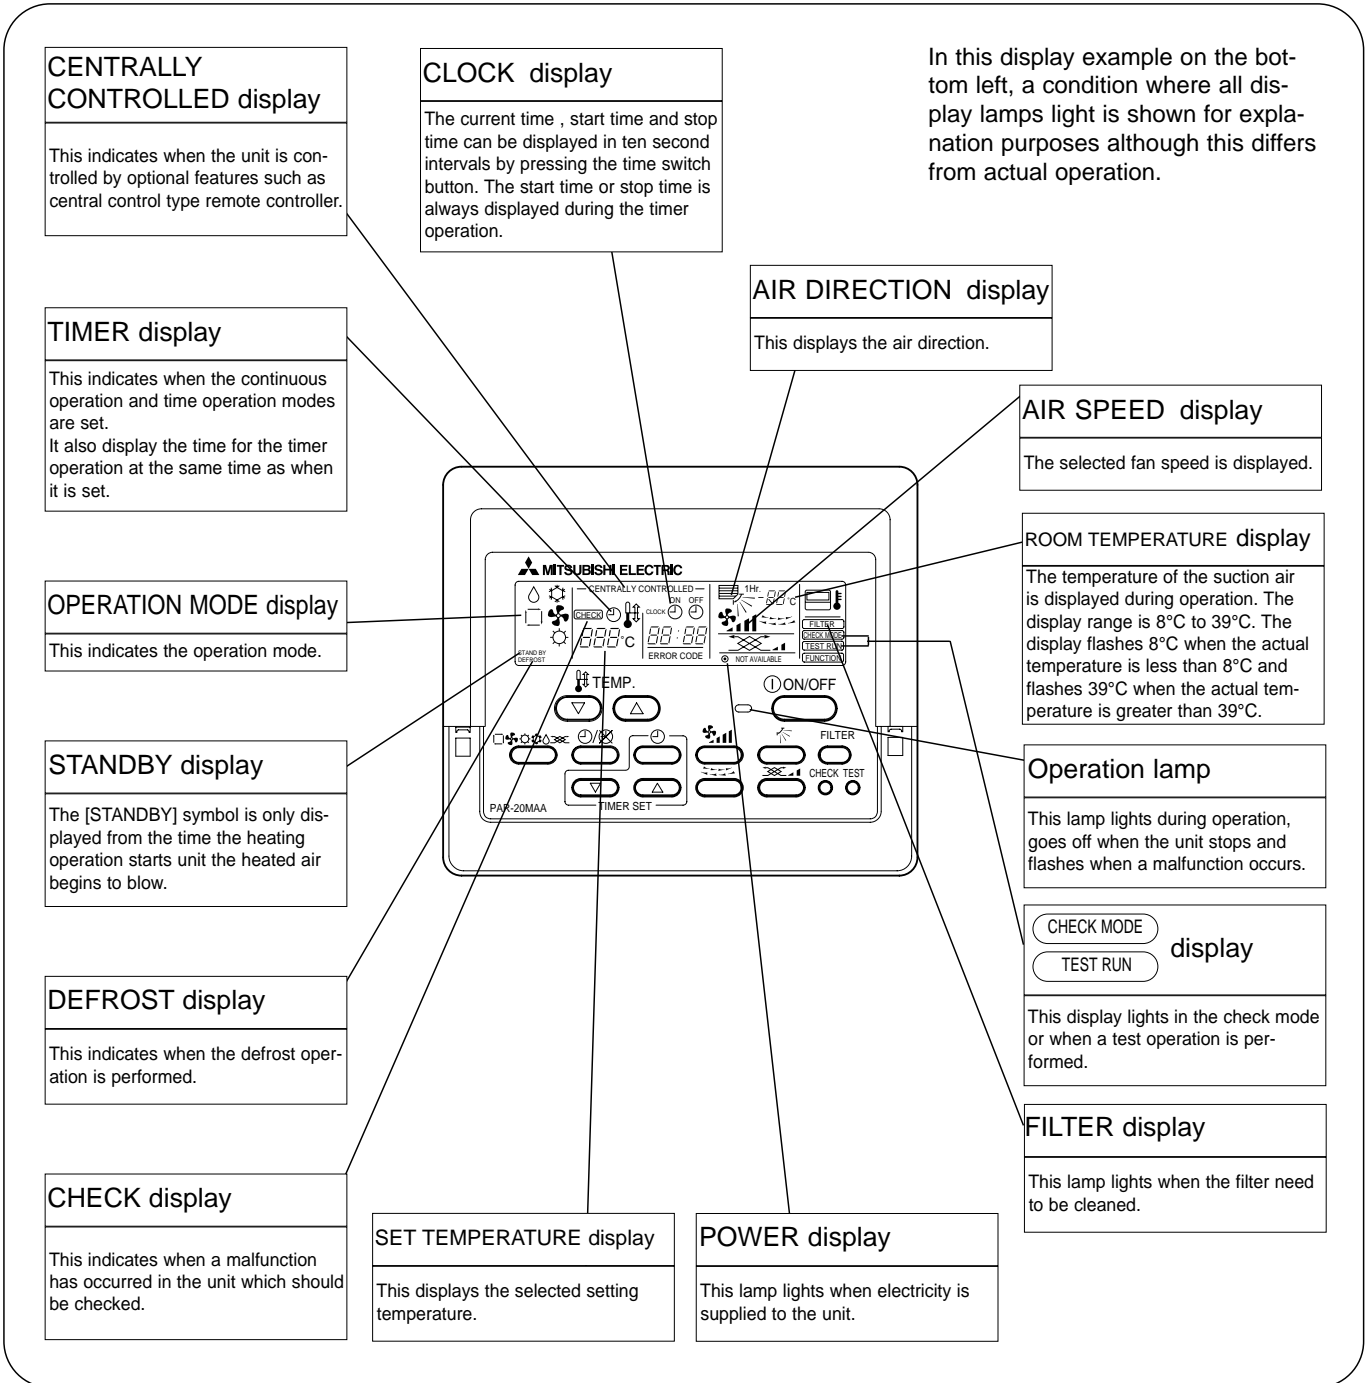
CENTRALLY CONTROLLED display

This indicates when the unit is controlled by optional features such as central control type remote controller.

CLOCK display

The current time , start time and stop time can be displayed in ten second intervals by pressing the time switch button. The start time or stop time is always displayed during the timer operation.

In this display example on the bottom left, a condition where all display lamps light is shown for explanation purposes although this differs from actual operation.

AIR DIRECTION display

This displays the air direction.

TIMER display

This indicates when the continuous operation and time operation modes are set.
It also display the time for the timer operation at the same time as when it is set.

AIR SPEED display

The selected fan speed is displayed.

ROOM TEMPERATURE display

The temperature of the suction air is displayed during operation. The display range is 8°C to 39°C. The display flashes 8°C when the actual temperature is less than 8°C and flashes 39°C when the actual temperature is greater than 39°C.

OPERATION MODE display

This indicates the operation mode.

MITSUBISHI ELECTRIC
CENTRALLY CONTROLLED
ON OFF
CLOCK
CHECK
1Hr.
°C
FILTER
CHECK MODE
TEST RUN
FUNCTION
STAND BY
DEFROST
88:88
°C
ERROR CODE
NOT AVAILABLE
TEMP.
ON/OFF
FILTER
CHECK TEST
TIMER SET
PAR-20MAA

STANDBY display

The [STANDBY] symbol is only displayed from the time the heating operation starts unit the heated air begins to blow.

Operation lamp

This lamp lights during operation, goes off when the unit stops and flashes when a malfunction occurs.

CHECK MODE
TEST RUN
display

This display lights in the check mode or when a test operation is performed.

DEFROST display

This indicates when the defrost operation is performed.

FILTER display

This lamp lights when the filter need to be cleaned.

CHECK display

This indicates when a malfunction has occurred in the unit which should be checked.

SET TEMPERATURE display

This displays the selected setting temperature.

POWER display

This lamp lights when electricity is supplied to the unit.